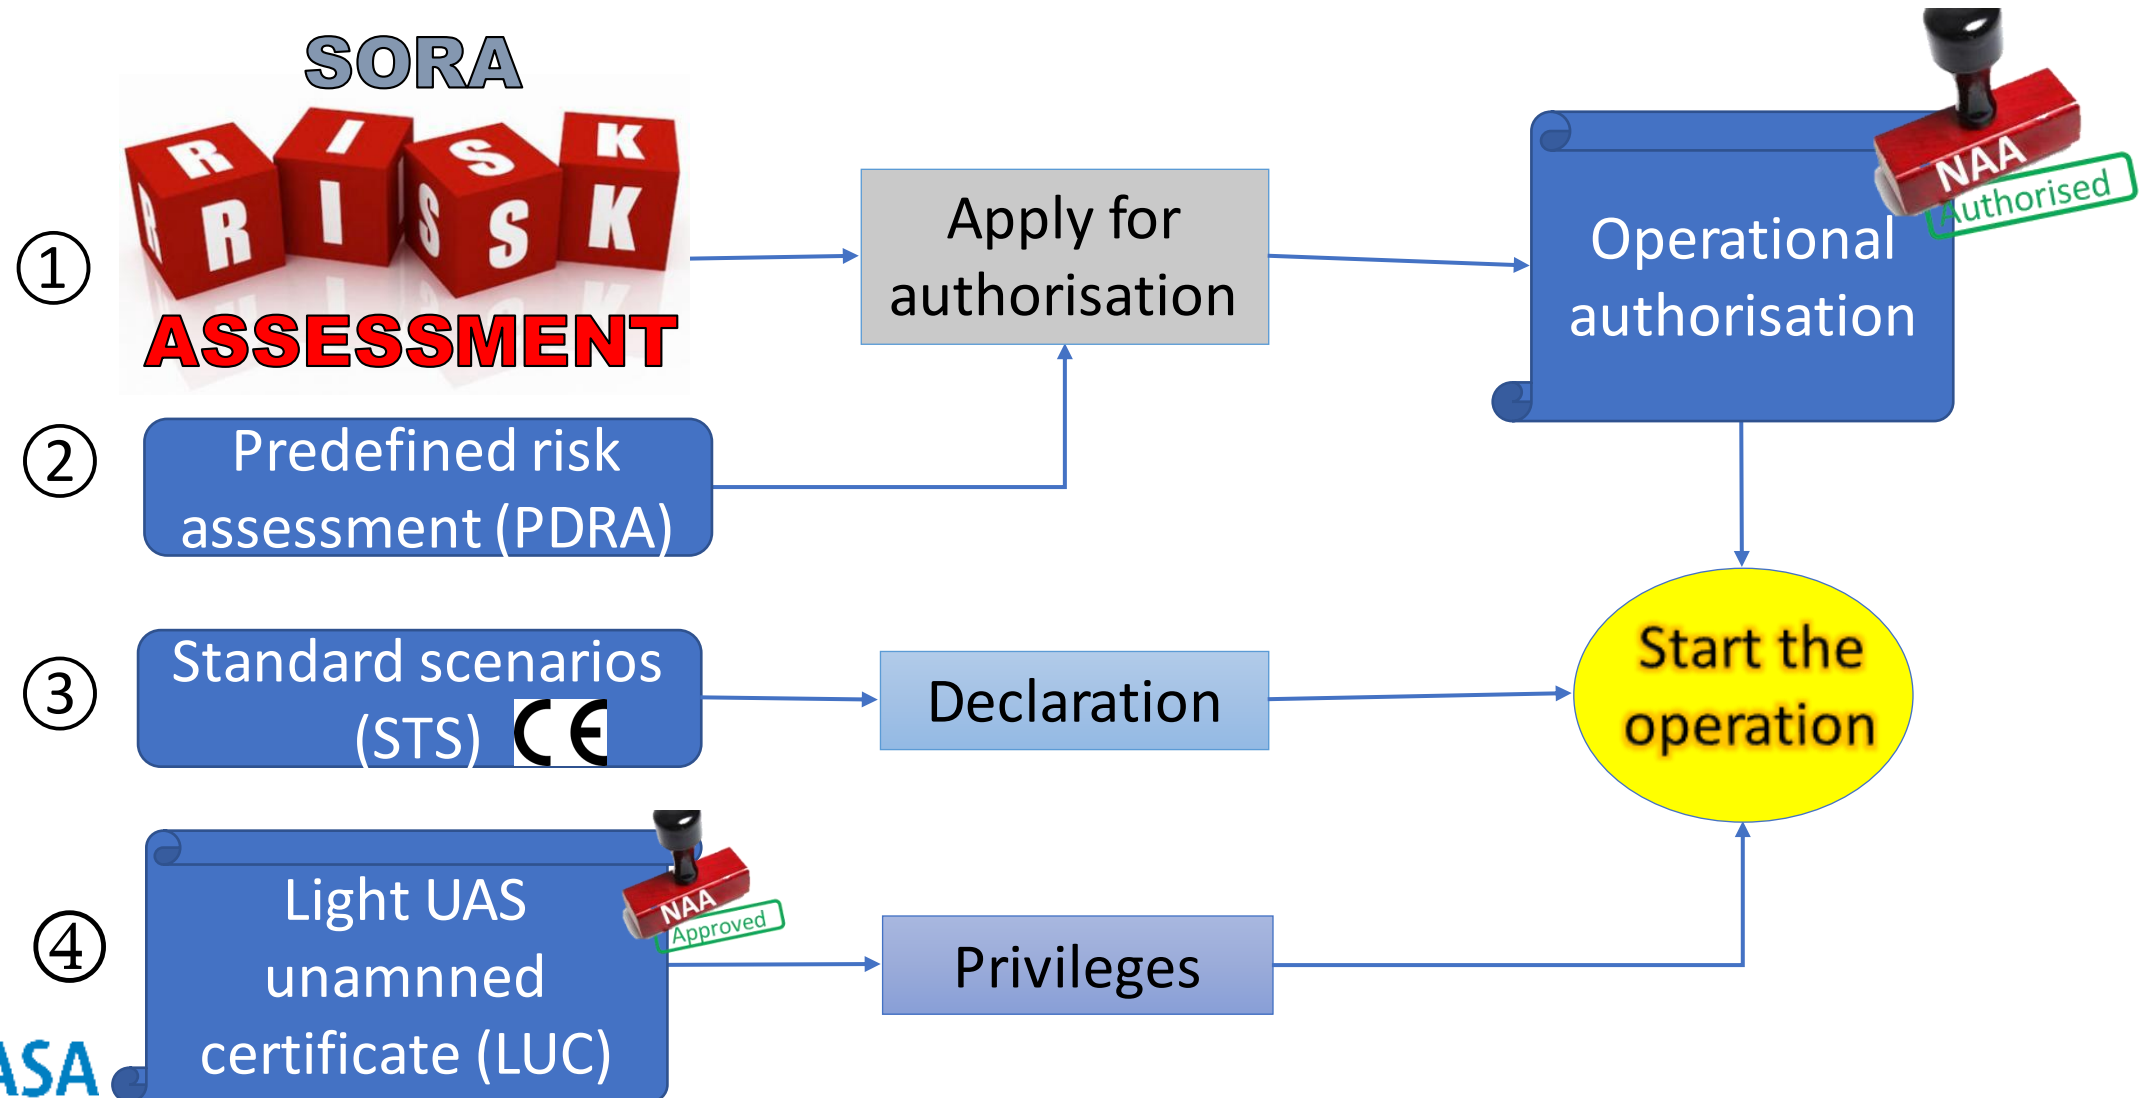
SORA

①

RISK RISK

ASSESSMENT

Apply for authorisation

Operational authorisation

NAA

Authorised

② Predefined risk assessment (PDRA)

③ Standard scenarios (STS) CE

Declaration

Start the operation

④ Light UAS unamnned certificate (LUC)

NAA

Approved

Privileges

ASA